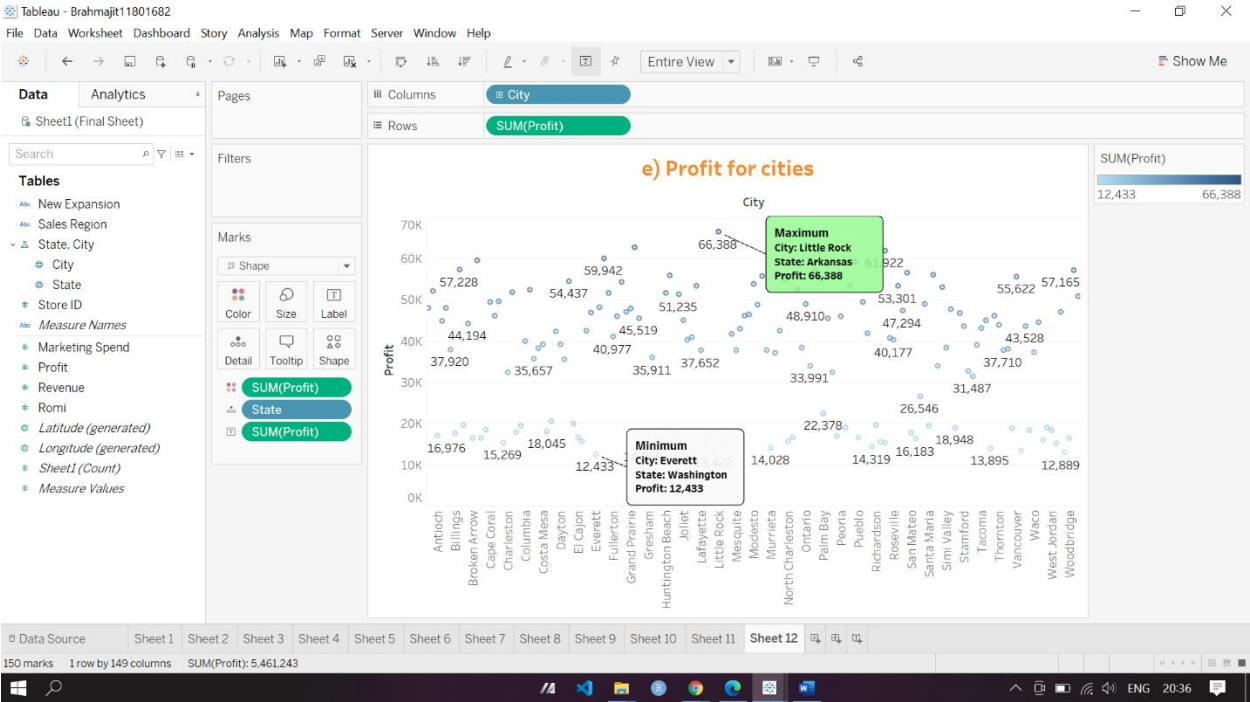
Tableau - Brahmajit11801682

File Data Worksheet Dashboard Story Analysis Map Format Server Window Help

Entire View

Show Me

Data Analytics

Sheet1 (Final Sheet)

Search

Tables

New Expansion
Sales Region
State, City
City
State
Store ID
Measure Names
Marketing Spend
Profit
Revenue
Romi
Latitude (generated)
Longitude (generated)
Sheet1 (Count)
Measure Values

Pages

Filters

Marks

Shape

Color Size Label

Detail Tooltip Shape

SUM(Profit)
State
SUM(Profit)

Columns City

Rows SUM(Profit)

e) Profit for cities

City

Maximum
City: Little Rock
State: Arkansas
Profit: 66,388

Minimum
City: Everett
State: Washington
Profit: 12,433

70K
60K
50K
40K
30K
20K
10K
0K

Profit

66,388 61,922 57,228 59,942 54,437 51,235 53,301 55,622 57,165 44,194 45,519 48,910 47,294 43,528 37,920 40,977 35,657 35,911 37,652 33,991 40,177 37,710 31,487 26,546 22,378 16,976 15,269 18,045 12,433 14,028 14,319 16,183 18,948 13,895 12,889

Antioch Billings Broken Arrow Cape Coral Charleston Columbia Costa Mesa Dayton El Cajon Everett Fullerton Grand Prairie Gresham Huntington Beach Joliet Lafayette Little Rock Mesquite Modesto Murrieta North Charleston Ontario Palm Bay Peoria Pueblo Richardson Roseville San Mateo Santa Maria Simi Valley Stamford Tacoma Thornton Vancouver Waco West Jordan Woodbridge

SUM(Profit)
12,433 66,388

Data Source Sheet 1 Sheet 2 Sheet 3 Sheet 4 Sheet 5 Sheet 6 Sheet 7 Sheet 8 Sheet 9 Sheet 10 Sheet 11 Sheet 12

150 marks 1 row by 149 columns SUM(Profit): 5,461,243

ENG 20:36